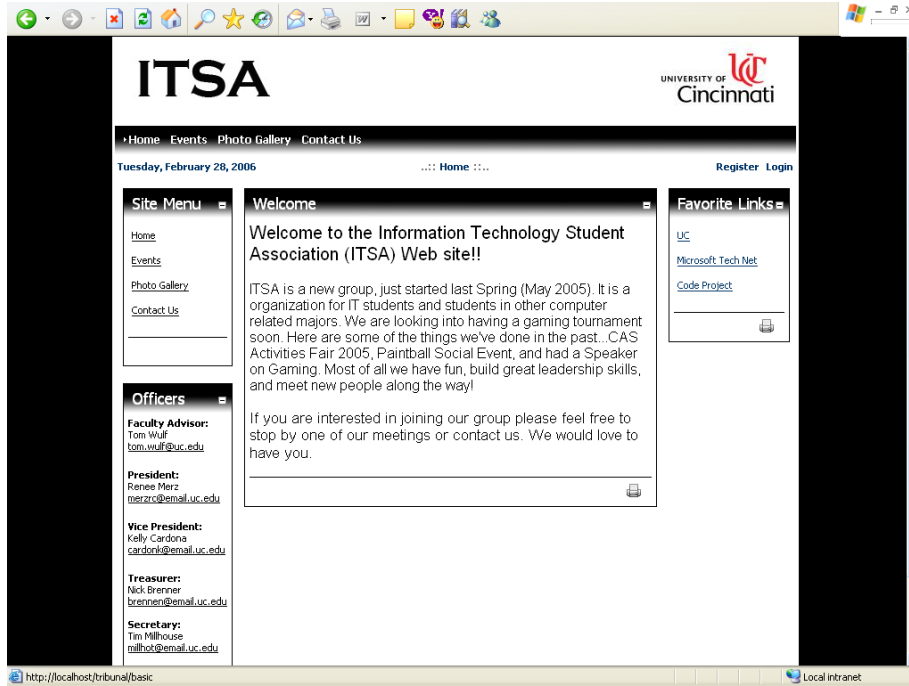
ITSA

UNIVERSITY OF Cincinnati

Home Events Photo Gallery Contact Us

Tuesday, February 28, 2006

..:: Home ::..

Register Login

Site Menu

Home

Events

Photo Gallery

Contact Us

Officers

Faculty Advisor:
Tom Wulf
tom.wulf@uc.edu

President:
Renee Merz
merzrc@email.uc.edu

Vice President:
Kelly Cardona
cardonk@email.uc.edu

Treasurer:
Nick Brenner
brennen@email.uc.edu

Secretary:
Tim Millhouse
millhot@email.uc.edu

Welcome

Welcome to the Information Technology Student Association (ITSA) Web site!!

ITSA is a new group, just started last Spring (May 2005). It is a organization for IT students and students in other computer related majors. We are looking into having a gaming tournament soon. Here are some of the things we've done in the past...CAS Activities Fair 2005, Paintball Social Event, and had a Speaker on Gaming. Most of all we have fun, build great leadership skills, and meet new people along the way!

If you are interested in joining our group please feel free to stop by one of our meetings or contact us. We would love to have you.

Favorite Links

UC

Microsoft Tech Net

Code Project

http://localhost/tribunal/basic

Local intranet